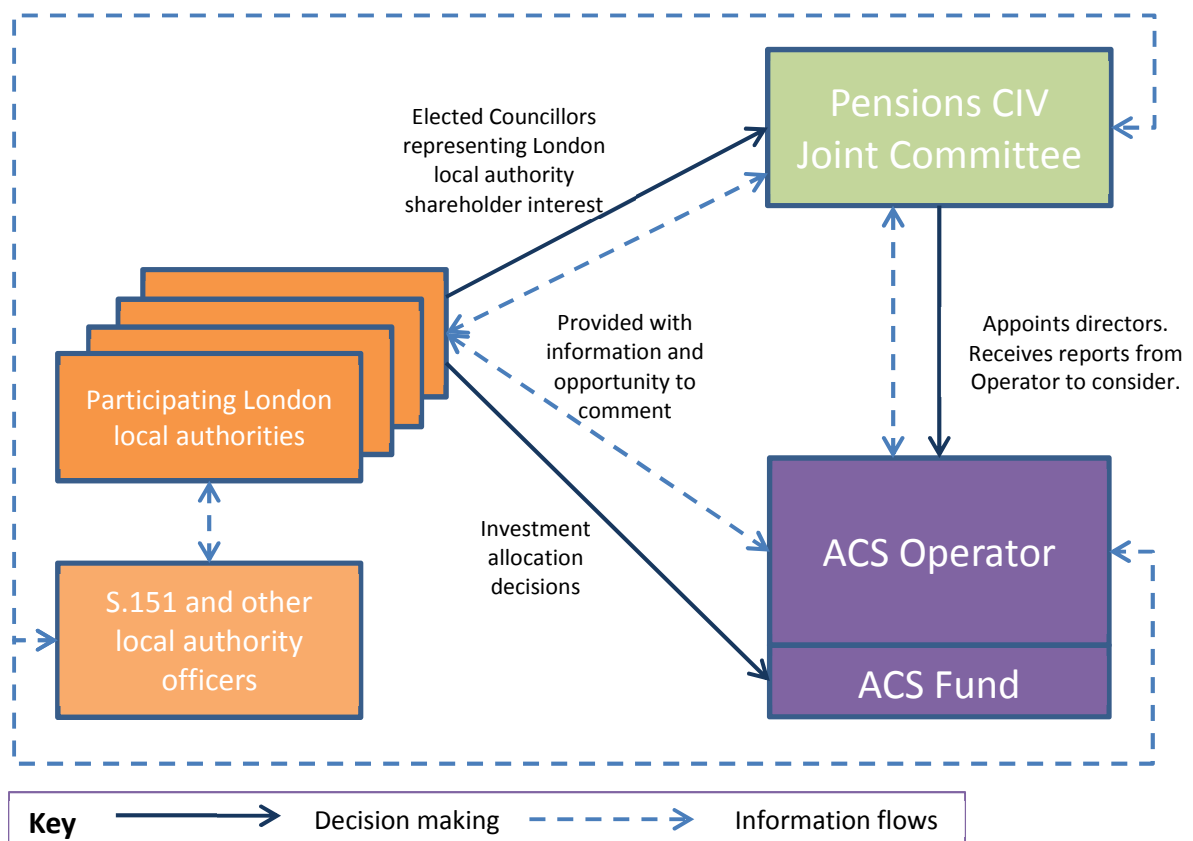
Elected Councillors representing London local authority shareholder interest

Pensions CIV Joint Committee

Provided with information and opportunity to comment

Appoints directors. Receives reports from Operator to consider.

Participating London local authorities

Investment allocation decisions

ACS Operator

ACS Fund

S.151 and other local authority officers

Key

Decision making

Information flows